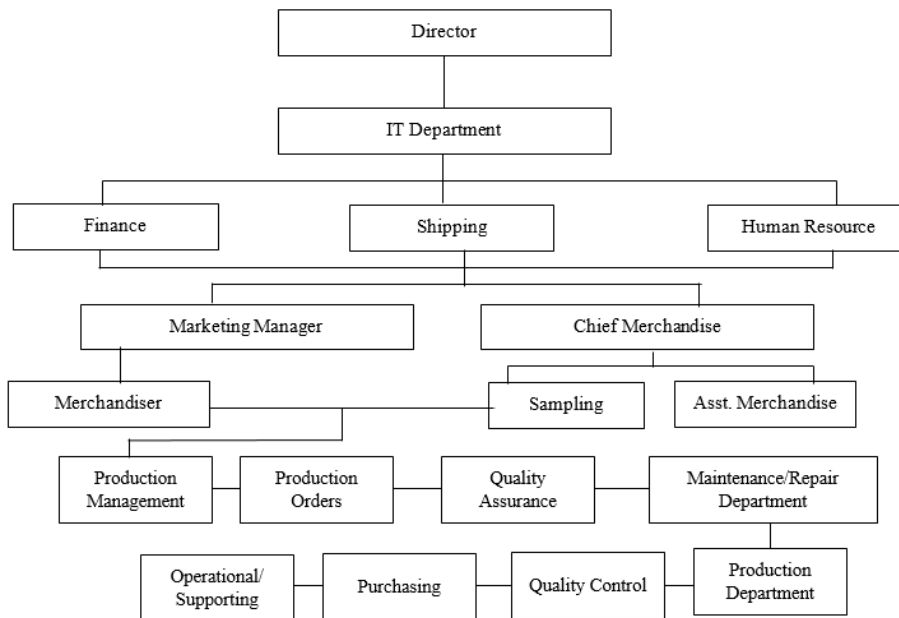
Director

IT Department

Finance

Shipping

Human Resource

Marketing Manager

Chief Merchandise

Merchandiser

Sampling

Asst. Merchandise

Production Management

Production Orders

Quality Assurance

Maintenance/Repair Department

Operational/ Supporting

Purchasing

Quality Control

Production Department